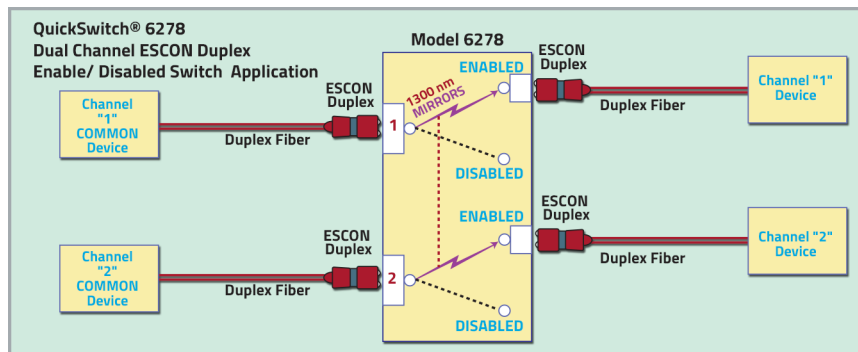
QuickSwitch® 6278
Dual Channel ESCON Duplex
Enable/ Disabled Switch Application

Model 6278

Channel "1" COMMON Device

ESCON Duplex

Duplex Fiber

1300 nm MIRRORS

ENABLED

1

DISABLED

ESCON Duplex

Duplex Fiber

Channel "1" Device

Channel "2" COMMON Device

ESCON Duplex

Duplex Fiber

ENABLED

2

DISABLED

ESCON Duplex

Duplex Fiber

Channel "2" Device